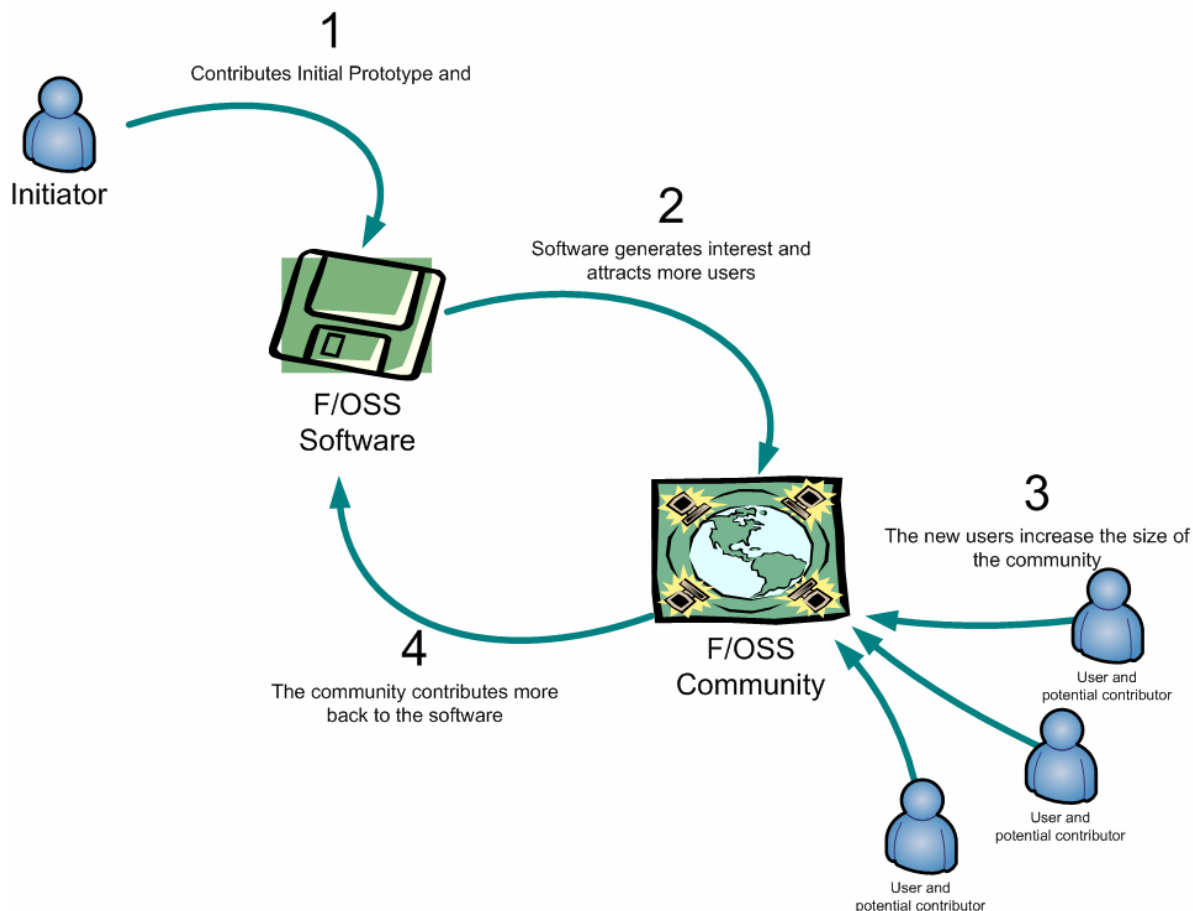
1

Contributes Initial Prototype and

Initiator

2

Software generates interest and attracts more users

F/OSS Software

3

The new users increase the size of the community

F/OSS Community

4

The community contributes more back to the software

User and potential contributor

User and potential contributor

User and potential contributor